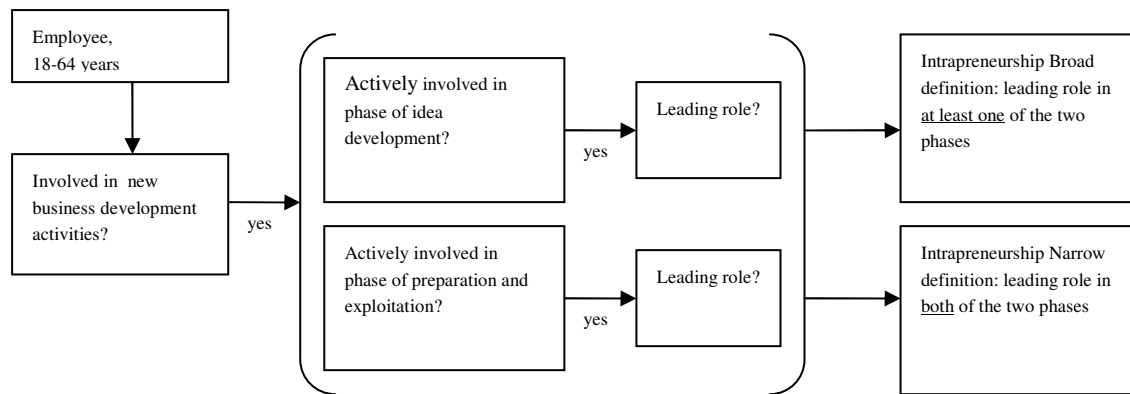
Employee, 18-64 years

Involved in new business development activities?

yes

Actively involved in phase of idea development?

yes

Leading role?

Actively involved in phase of preparation and exploitation?

yes

Leading role?

Intrapreneurship Broad definition: leading role in at least one of the two phases

Intrapreneurship Narrow definition: leading role in both of the two phases